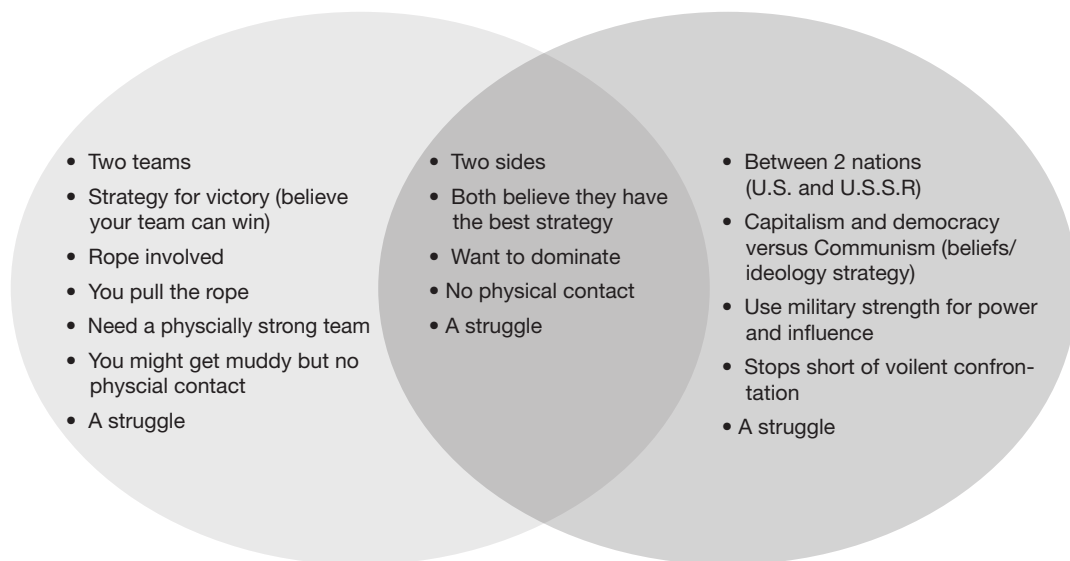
• Two teams
• Strategy for victory (believe your team can win)
• Rope involved
• You pull the rope
• Need a physcially strong team
• You might get muddy but no physcial contact
• A struggle

• Two sides
• Both believe they have the best strategy
• Want to dominate
• No physical contact
• A struggle

• Between 2 nations (U.S. and U.S.S.R)
• Capitalism and democracy versus Communism (beliefs/ ideology strategy)
• Use military strength for power and influence
• Stops short of voilent confrontation
• A struggle